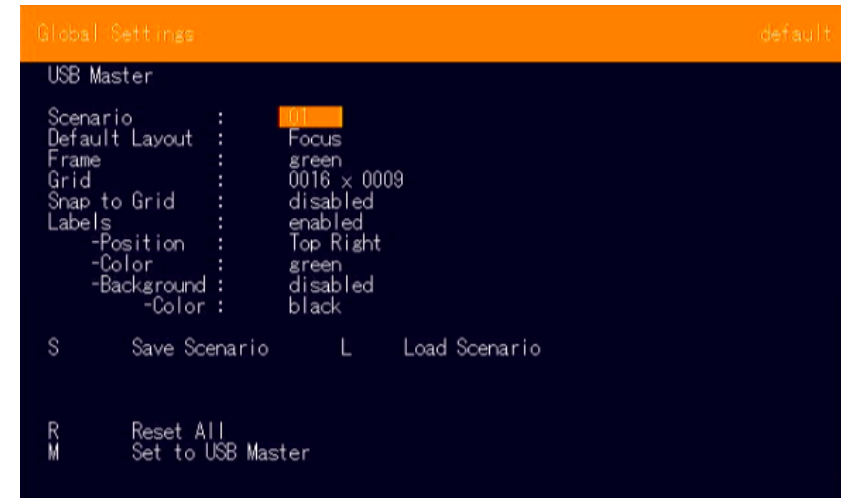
Global Settings default

USB Master

| | | |
|---|---|---|
| Scenario | : | 01 |
| Default Layout | : | Focus |
| Frame | : | green |
| Grid | : | 0016 x 0009 |
| Snap to Grid | : | disabled |
| Labels | : | enabled |
| -Position | : | Top Right |
| -Color | : | green |
| -Background | : | disabled |
| -Color | : | black |

S Save Scenario L Load Scenario

R Reset All
M Set to USB Master